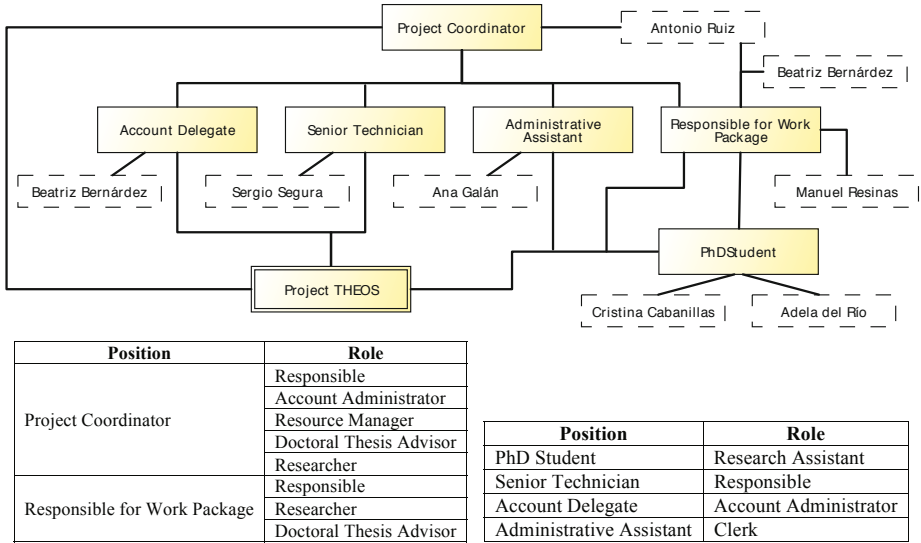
Project Coordinator

Antonio Ruiz

Beatriz Bernárdez

Account Delegate

Senior Technician

Administrative Assistant

Responsible for Work Package

Beatriz Bernárdez

Sergio Segura

Ana Galán

Manuel Resinas

PhDStudent

Project THEOS

Cristina Cabanillas

Adela del Río

| Position | Role |
|---|---|
| Project Coordinator | Responsible |
| | Account Administrator |
| | Resource Manager |
| | Doctoral Thesis Advisor |
| | Researcher |
| Responsible for Work Package | Responsible |
| | Researcher |
| | Doctoral Thesis Advisor |

| Position | Role |
|---|---|
| PhD Student | Research Assistant |
| Senior Technician | Responsible |
| Account Delegate | Account Administrator |
| Administrative Assistant | Clerk |